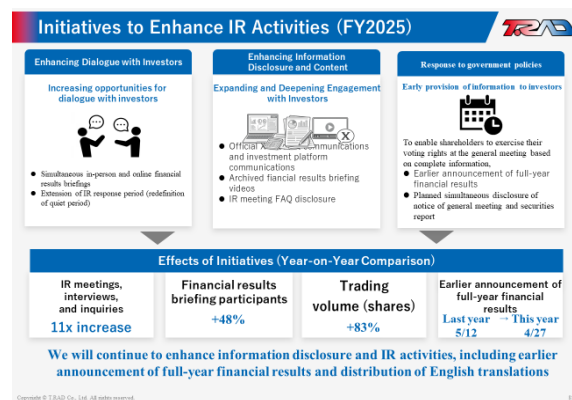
Initiatives to Enhance IR Activities (FY2025)

TRAD

Enhancing Dialogue with Investors

Increasing opportunities for dialogue with investors

- Simultaneous in-person and online financial results briefings
- Extension of IR response period (redefinition of quiet period)

Enhancing Information Disclosure and Content

Expanding and Deepening Engagement with Investors

- Official X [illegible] communications and investment platform communications
- Archived financial results briefing videos
- IR meeting FAQ disclosure

Response to government policies

Early provision of information to investors

To enable shareholders to exercise their voting rights at the general meeting based on complete information,

- Earlier announcement of full-year financial results
- Planned simultaneous disclosure of notice of general meeting and securities report

Effects of Initiatives (Year-on-Year Comparison)

| IR meetings, interviews, and inquiries | Financial results briefing participants | Trading volume (shares) | Earlier announcement of full-year financial results |
|---|---|---|---|
| 11x increase | +48% | +83% | Last year 5/12 → This year 4/27 |

We will continue to enhance information disclosure and IR activities, including earlier announcement of full-year financial results and distribution of English translations

Copyright © TRAD Co., Ltd. All rights reserved.

8